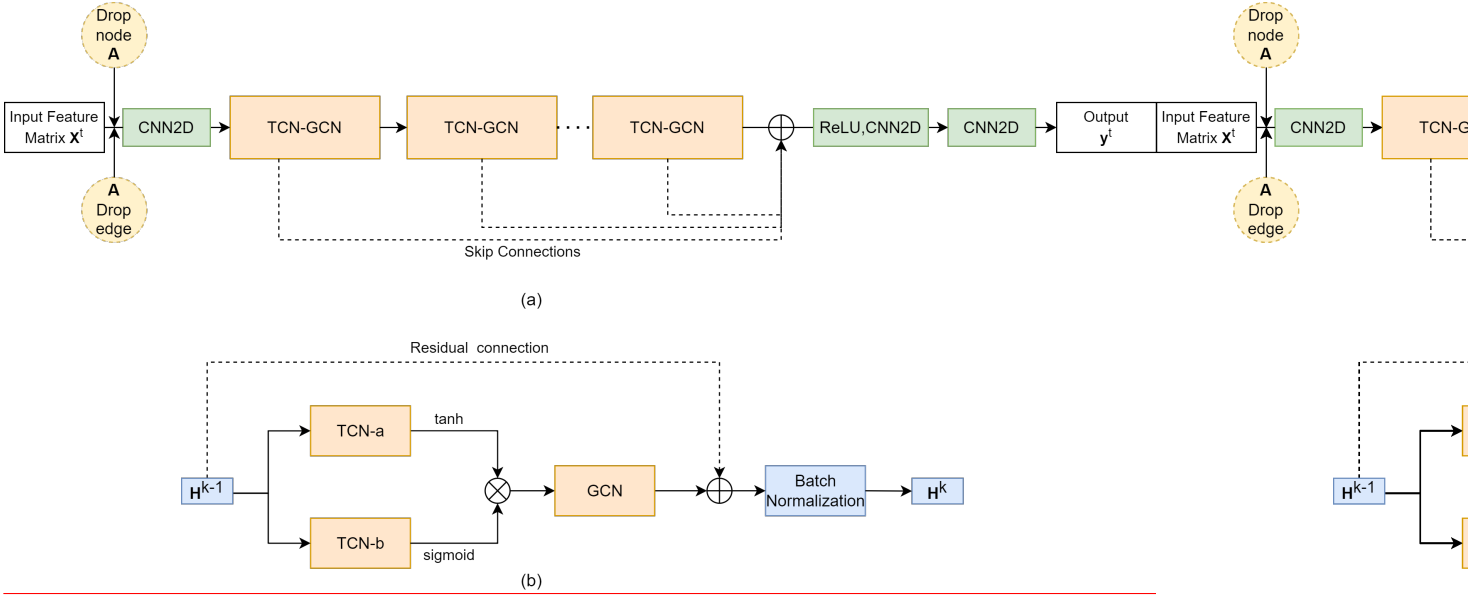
Drop node **A**

Input Feature Matrix $\mathbf{X}^t$

CNN2D

TCN-GCN

TCN-GCN

TCN-GCN

ReLU,CNN2D

CNN2D

Output $\mathbf{y}^t$

**A** Drop edge

Skip Connections

(a)

Input Feature Matrix $\mathbf{X}^t$

Drop node **A**

CNN2D

TCN-G

**A** Drop edge

Residual connection

TCN-a

tanh

$\mathbf{H}^{k-1}$

GCN

Batch Normalization

$\mathbf{H}^k$

TCN-b

sigmoid

(b)

$\mathbf{H}^{k-1}$